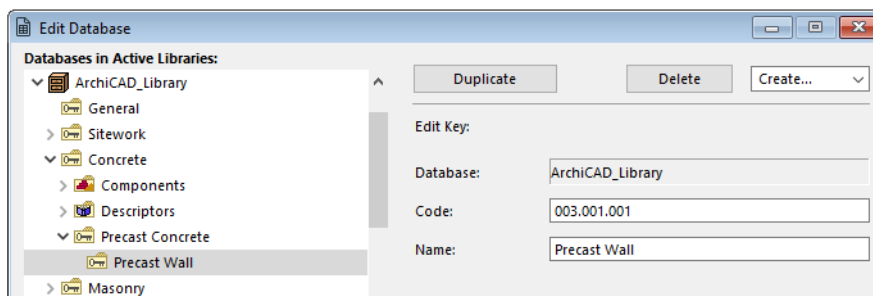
Edit Database

Databases in Active Libraries:

ArchiCAD_Library
General
Sitework
Concrete
Components
Descriptors
Precast Concrete
Precast Wall
Masonry

Duplicate
Delete
Create...

Edit Key:

Database: ArchiCAD_Library
Code: 003.001.001
Name: Precast Wall